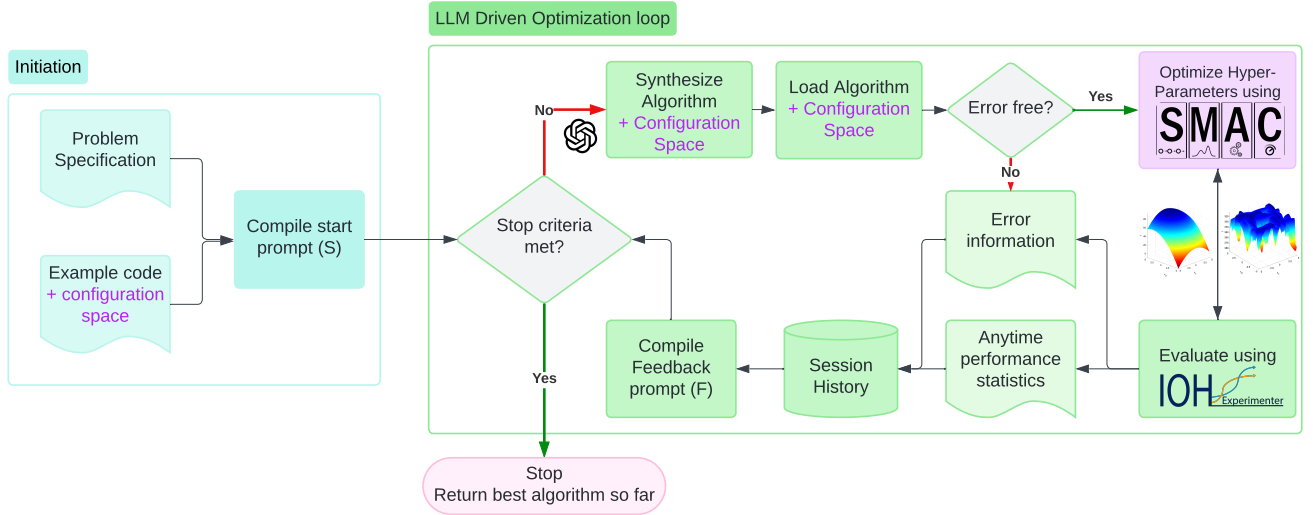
LLM Driven Optimization loop

Initiation

Problem Specification

Example code + configuration space

Compile start prompt (S)

Stop criteria met?

No

Synthesize Algorithm + Configuration Space

Load Algorithm + Configuration Space

Error free?

Yes

Optimize Hyper-Parameters using

SMAC

No

Error information

Evaluate using

IOH Experimenter

Anytime performance statistics

Session History

Compile Feedback prompt (F)

Yes

Stop
Return best algorithm so far